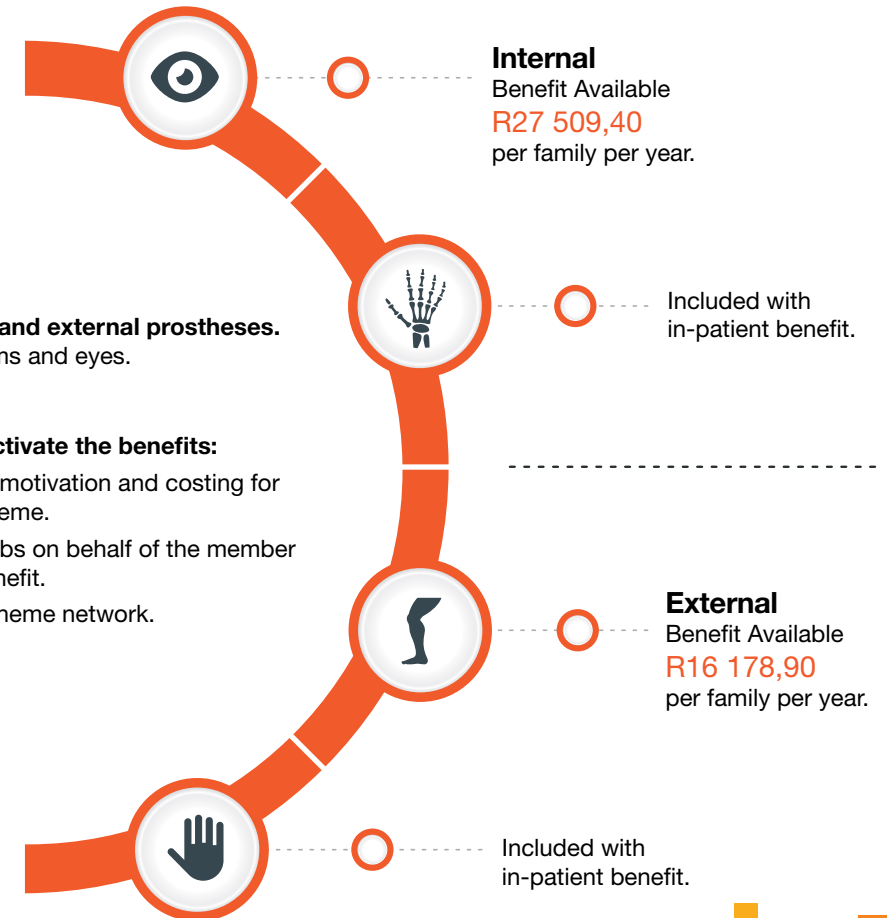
Internal
Benefit Available
R27 509,40
per family per year.

Included with in-patient benefit.

and external prostheses.
ns and eyes.

ctivate the benefits:
motivation and costing for
eme.
bs on behalf of the member
efit.
heme network.

External
Benefit Available
R16 178,90
per family per year.

Included with in-patient benefit.